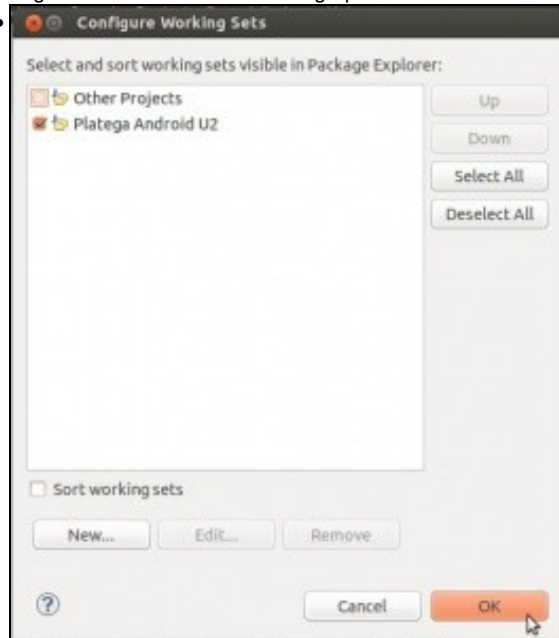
Configure Working Sets

Select and sort working sets visible in Package Explorer:

Other Projects
Platega Android U2

Up
Down
Select All
Deselect All

Sort working sets

New...
Edit...
Remove

?

Cancel
OK